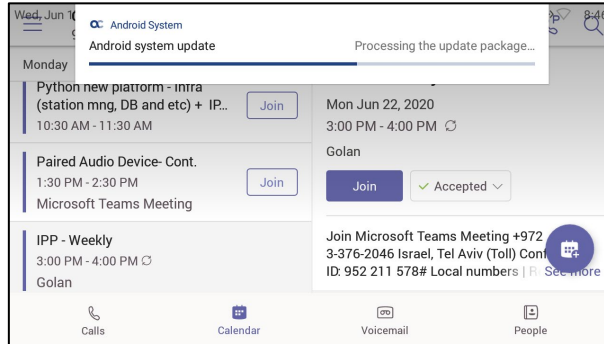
Wed, Jun 1

8:4

Android System

Android system update

Processing the update package...

Monday

Python new platform - Infra (station mng, DB and etc) + IP...

10:30 AM - 11:30 AM

Join

Paired Audio Device- Cont.

1:30 PM - 2:30 PM

Microsoft Teams Meeting

Join

IPP - Weekly

3:00 PM - 4:00 PM

Golan

Mon Jun 22, 2020

3:00 PM - 4:00 PM

Golan

Join

Accepted

Join Microsoft Teams Meeting +972 3-376-2046 Israel, Tel Aviv (Toll) Conf ID: 952 211 578# Local numbers | R See more

Calls

Calendar

Voicemail

People